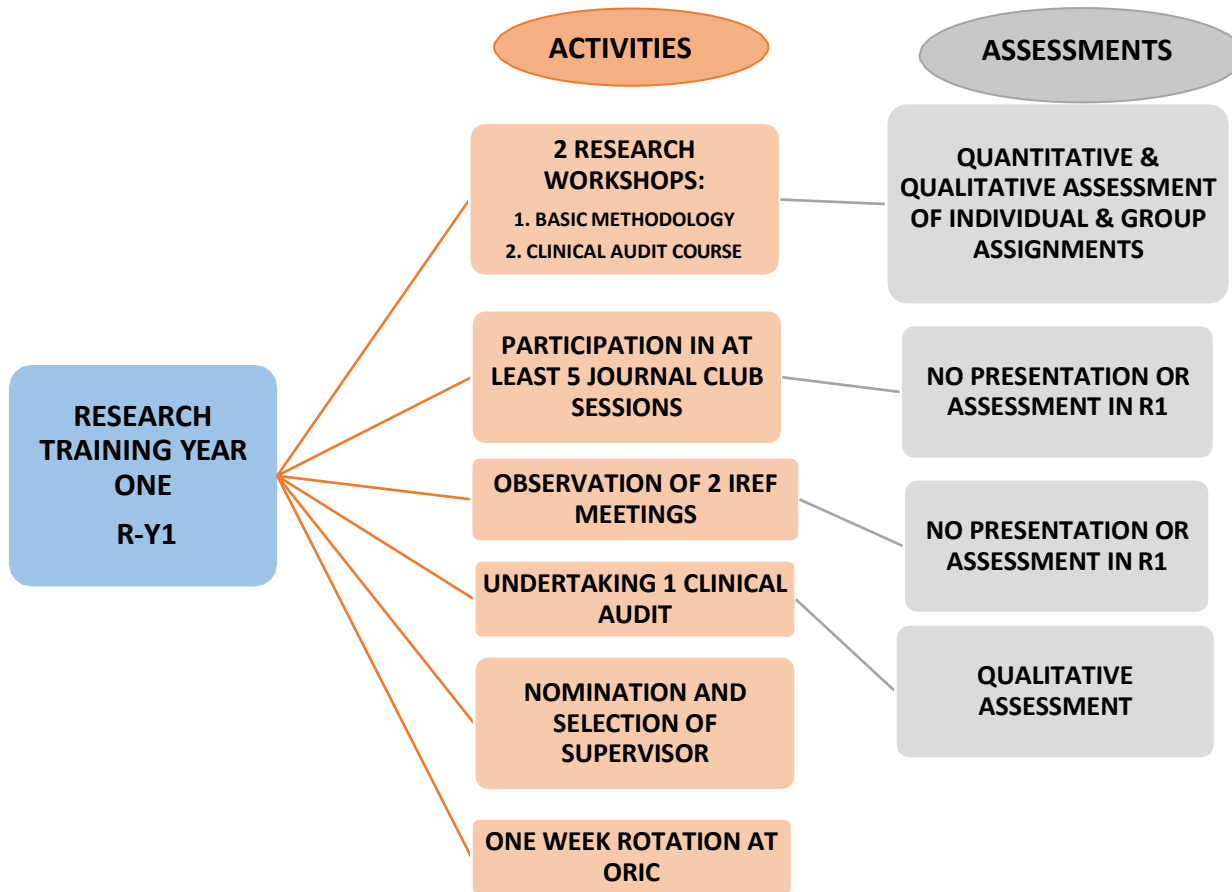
ACTIVITIES

ASSESSMENTS

RESEARCH TRAINING YEAR ONE

R-Y1

2 RESEARCH WORKSHOPS:

1. BASIC METHODOLOGY

2. CLINICAL AUDIT COURSE

QUANTITATIVE & QUALITATIVE ASSESSMENT OF INDIVIDUAL & GROUP ASSIGNMENTS

PARTICIPATION IN AT LEAST 5 JOURNAL CLUB SESSIONS

NO PRESENTATION OR ASSESSMENT IN R1

OBSERVATION OF 2 IREF MEETINGS

NO PRESENTATION OR ASSESSMENT IN R1

UNDERTAKING 1 CLINICAL AUDIT

QUALITATIVE ASSESSMENT

NOMINATION AND SELECTION OF SUPERVISOR

ONE WEEK ROTATION AT ORIC